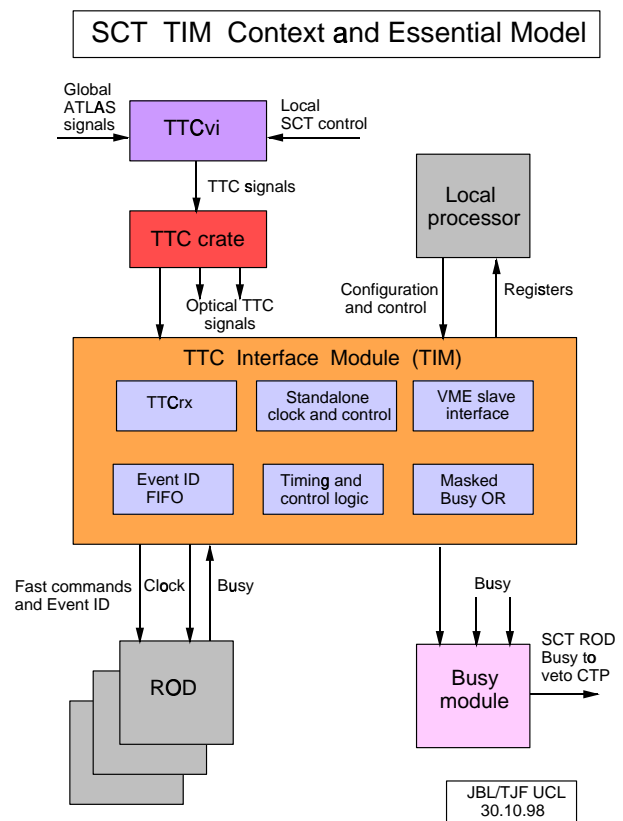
SCT TIM Context and Essential Model

Global ATLAS signals

TTCvi

Local SCT control

TTC signals

TTC crate

Optical TTC signals

Local processor

Configuration and control

Registers

TTC Interface Module (TIM)

TTCrx

Standalone clock and control

VME slave interface

Event ID FIFO

Timing and control logic

Masked Busy OR

Fast commands and Event ID

Clock

Busy

Busy

ROD

Busy module

SCT ROD Busy to veto CTP

JBL/TJF UCL 30.10.98